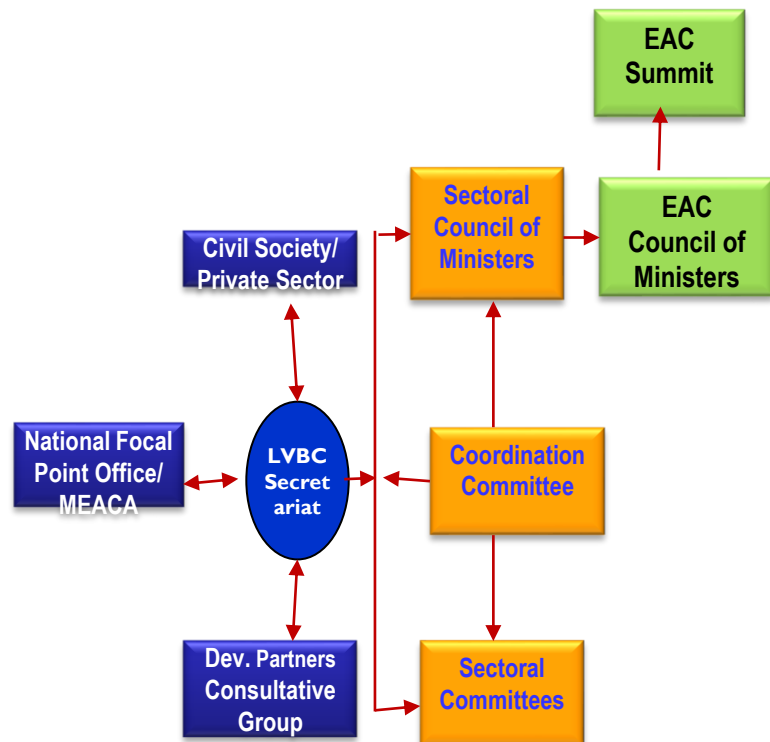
EAC Summit

Sectoral Council of Ministers

EAC Council of Ministers

Civil Society/ Private Sector

National Focal Point Office/ MEACA

LVBC Secret ariat

Coordination Committee

Dev. Partners Consultative Group

Sectoral Committees